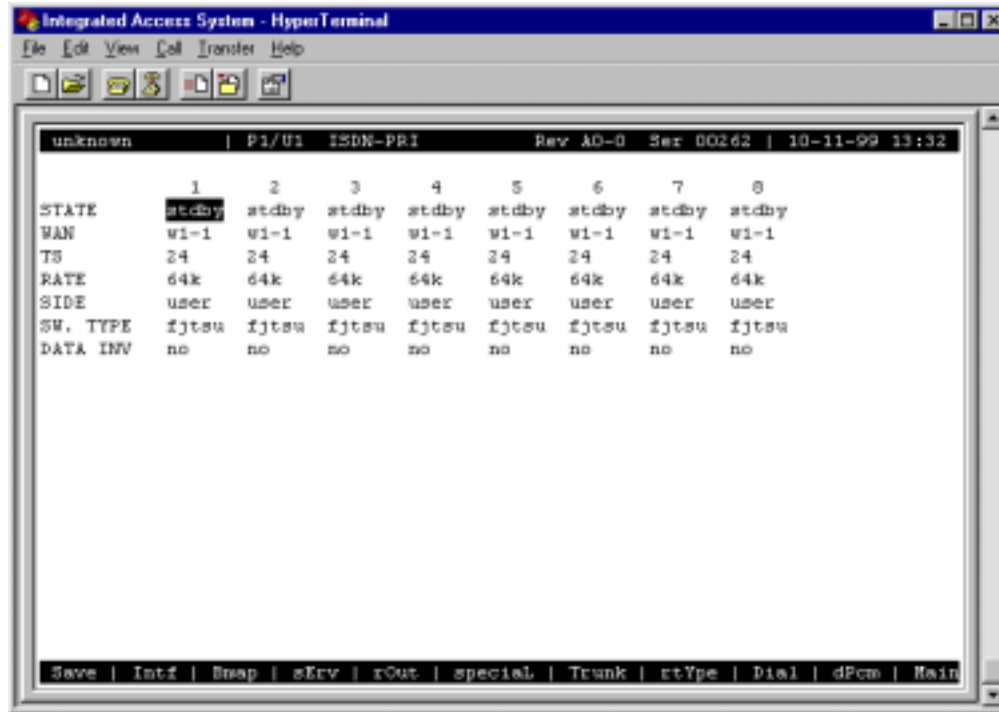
Integrated Access System - HyperTerminal

File Edit View Call Transfer Help

unknown | P1/U1 ISDN-PRI Rev A0-0 Ser 00262 | 10-11-99 13:32

| | 1 | 2 | 3 | 4 | 5 | 6 | 7 | 8 |
|---|---|---|---|---|---|---|---|---|
| STATE | stdby | stdby | stdby | stdby | stdby | stdby | stdby | stdby |
| WAN | w1-1 | w1-1 | w1-1 | w1-1 | w1-1 | w1-1 | w1-1 | w1-1 |
| TS | 24 | 24 | 24 | 24 | 24 | 24 | 24 | 24 |
| RATE | 64k | 64k | 64k | 64k | 64k | 64k | 64k | 64k |
| SIDE | user | user | user | user | user | user | user | user |
| SW. TYPE | fjtsu | fjtsu | fjtsu | fjtsu | fjtsu | fjtsu | fjtsu | fjtsu |
| DATA INV | no | no | no | no | no | no | no | no |

Save | Intf | Bmap | sErv | rOut | speciaL | Trunk | rtYpe | Dial | dPcm | Main